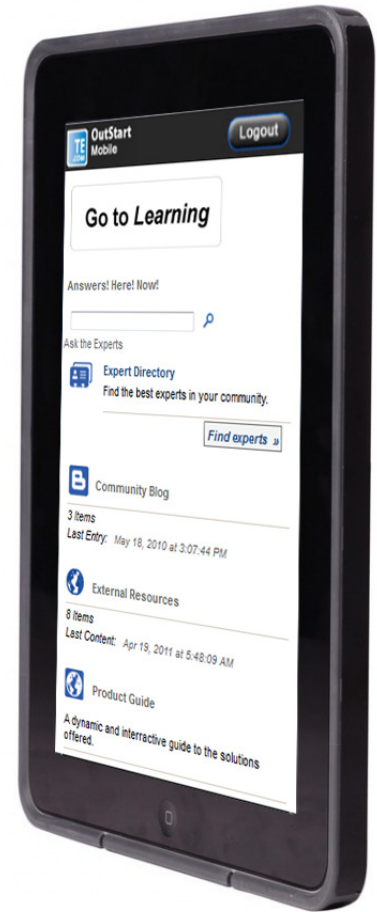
TE .com OutStart Mobile

Logout

Go to Learning

Answers! Here! Now!

Ask the Experts

Expert Directory
Find the best experts in your community.

Find experts »

Community Blog
3 Items
Last Entry: May 18, 2010 at 3:07:44 PM

External Resources
8 Items
Last Content: Apr 19, 2011 at 5:48:09 AM

Product Guide
A dynamic and interractive guide to the solutions offered.